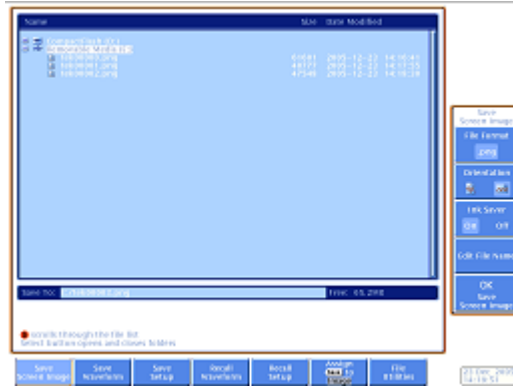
Name | Size | Date Modified

CompactFlash (C:)
Removable Media (E:)
tek00000.png 61681 2005-12-22 14:16:41
tek00001.png 44777 2005-12-22 14:17:55
tek00002.png 47548 2005-12-22 14:18:39

Save To: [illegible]0003.png
Free: 65.2MB

scrolls through the file list
Select button opens and closes folders

Save Screen Image
File Format
png
Orientation
Ink Saver
On Off
Edit File Name
OK Save Screen Image

Save Screen Image
Save Waveform
Save Setup
Recall Waveform
Recall Setup
Assign Save to Image
File Utilities

21 Dec 2005 14:18:51